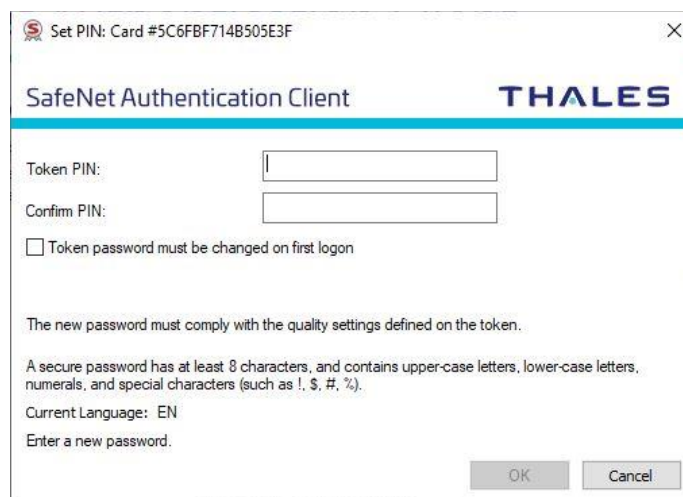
Set PIN: Card #5C6FBF714B505E3F

×

SafeNet Authentication Client

THALES

Token PIN:

Confirm PIN:

Token password must be changed on first logon

The new password must comply with the quality settings defined on the token.

A secure password has at least 8 characters, and contains upper-case letters, lower-case letters, numerals, and special characters (such as !, $, #, %).

Current Language: EN

Enter a new password.

OK

Cancel